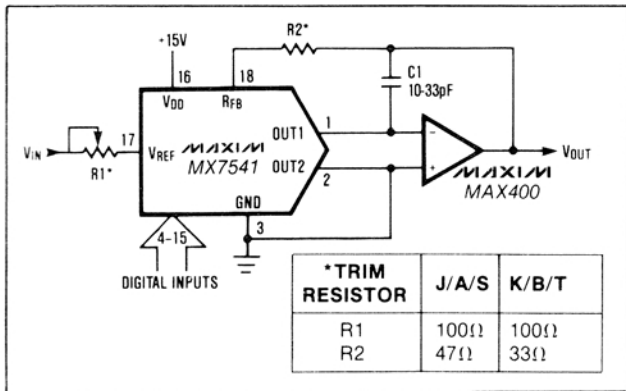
+15V

R2*

16

18

$V_{DD}$

$R_{FB}$

C1
10-33pF

$V_{IN}$

17

$V_{REF}$

MAXIM
MX7541

OUT1

OUT2

1

2

-

+

MAXIM
MAX400

$V_{OUT}$

R1*

GND

3

4-15

DIGITAL INPUTS

| *TRIM RESISTOR | J/A/S | K/B/T |
|---|---|---|
| R1<br>R2 | 100Ω<br>47Ω | 100Ω<br>33Ω |